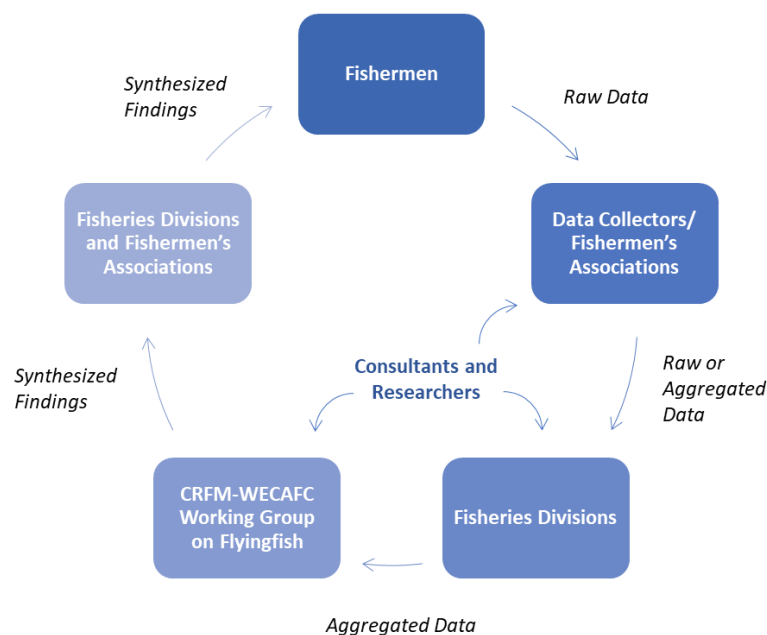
Fishermen

Raw Data

Data Collectors/ Fishermen's Associations

Raw or Aggregated Data

Fisheries Divisions

Aggregated Data

CRFM-WECAFC Working Group on Flyingfish

Synthesized Findings

Fisheries Divisions and Fishermen's Associations

Synthesized Findings

Consultants and Researchers